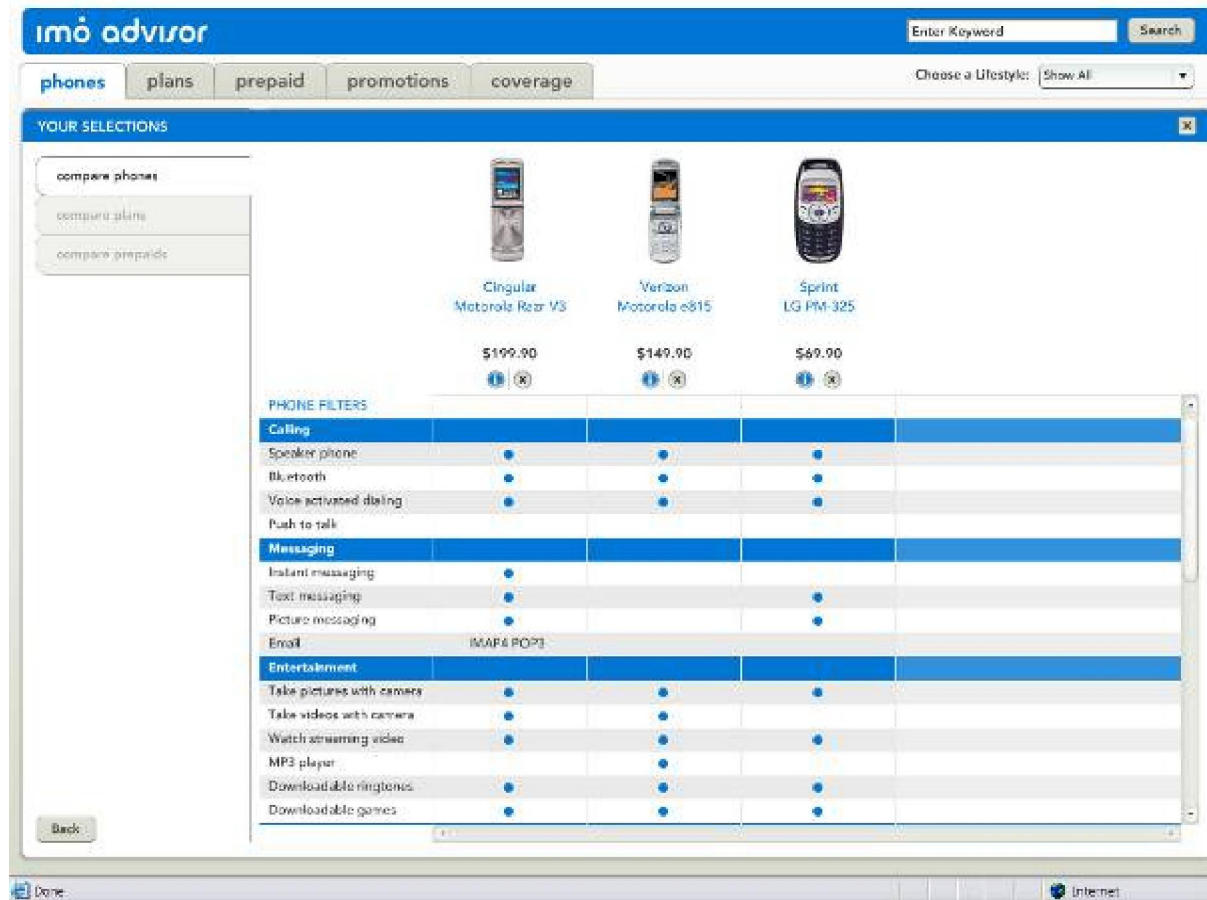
imò advisor

Enter Keyword Search

phones plans prepaid promotions coverage

Choose a Lifestyle: Show All

YOUR SELECTIONS

compare phones
compare plans
compare prepaids

Cingular Motorola Razr V3
$199.90

Verizon Motorola e815
$149.90

Sprint LG PM-325
$69.90

| PHONE FILTERS | | | | |
|---|---|---|---|---|
| **Calling** | | | | |
| Speaker phone | • | • | • | |
| Bluetooth | • | • | • | |
| Voice activated dialing | • | • | • | |
| Push to talk | | | | |
| **Messaging** | | | | |
| Instant messaging | • | | | |
| Text messaging | • | | • | |
| Picture messaging | • | | • | |
| Email | IMAP4 POP3 | | | |
| **Entertainment** | | | | |
| Take pictures with camera | • | • | • | |
| Take videos with camera | • | • | | |
| Watch streaming video | • | • | • | |
| MP3 player | | • | | |
| Downloadable ringtones | • | • | • | |
| Downloadable games | • | • | • | |

Back

Done

Internet